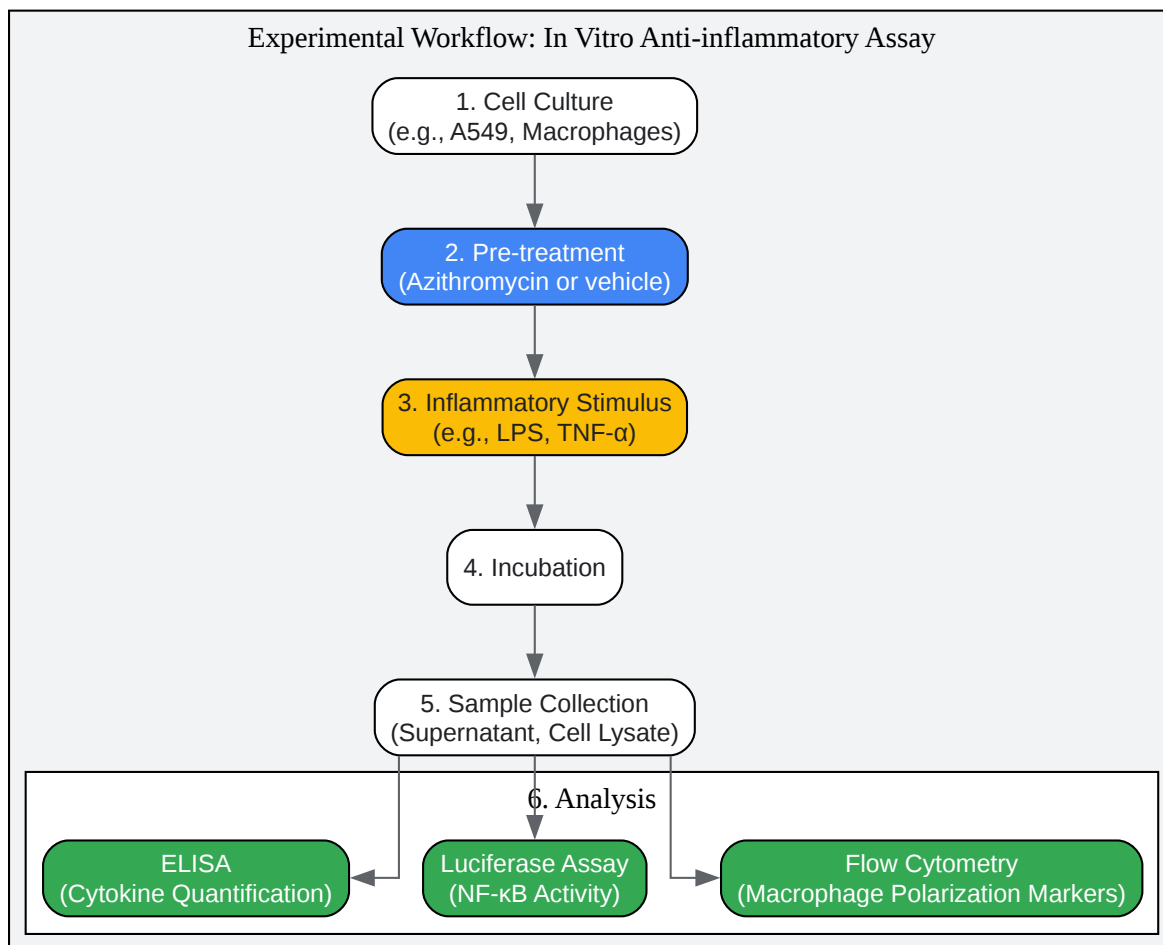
Experimental Workflow: In Vitro Anti-inflammatory Assay

1. Cell Culture
(e.g., A549, Macrophages)

2. Pre-treatment
(Azithromycin or vehicle)

3. Inflammatory Stimulus
(e.g., LPS, TNF-α)

4. Incubation

5. Sample Collection
(Supernatant, Cell Lysate)

6. Analysis

ELISA
(Cytokine Quantification)

Luciferase Assay
(NF-κB Activity)

Flow Cytometry
(Macrophage Polarization Markers)